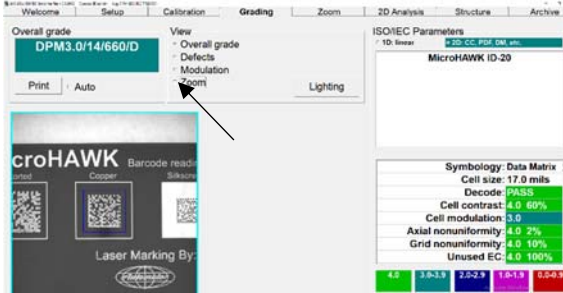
Welcome | Setup | Calibration | Grading | Zoom | 2D Analysis | Structure | Archive

Overall grade
DPM3.0/14/660/D
Print
Auto

View
Overall grade
Defects
Modulation
Zoom
Lighting

ISO/IEC Parameters
1D: linear
2D: CC, PDF, DM, etc.
MicroHAWK ID-20

croHAWK Barcode readi
rted
Copper
Silkscre
Laser Marking By:

| Symbology: | Data Matrix |
|---|---|
| Cell size: | 17.0 mils |
| Decode: | PASS |
| Cell contrast: | 4.0 60% |
| Cell modulation: | 3.0 |
| Axial nonuniformity: | 4.0 2% |
| Grid nonuniformity: | 4.0 10% |
| Unused EC: | 4.0 100% |

4.0 | 3.0-3.9 | 2.0-2.9 | 1.0-1.9 | 0.0-0.9